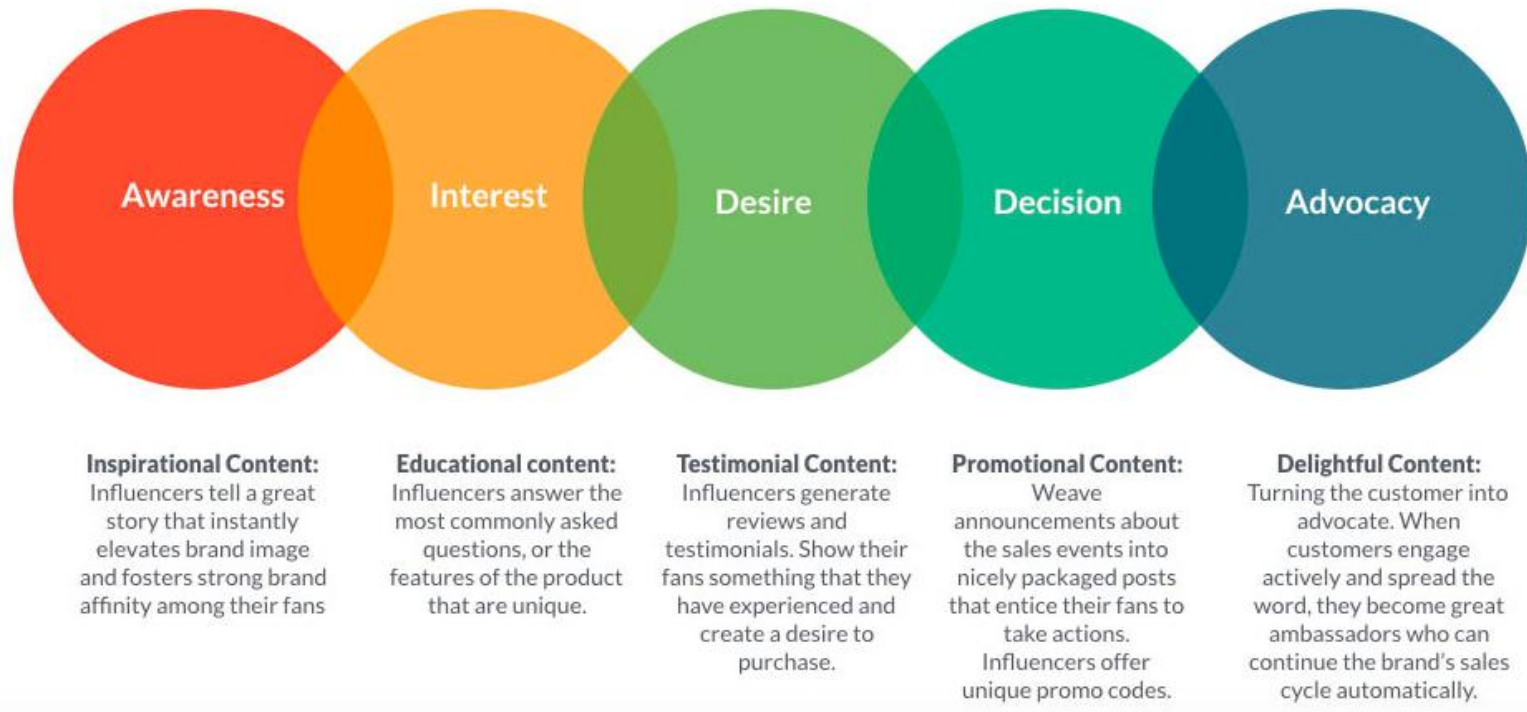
Awareness

Interest

Desire

Decision

Advocacy

Inspirational Content: Influencers tell a great story that instantly elevates brand image and fosters strong brand affinity among their fans

Educational content: Influencers answer the most commonly asked questions, or the features of the product that are unique.

Testimonial Content: Influencers generate reviews and testimonials. Show their fans something that they have experienced and create a desire to purchase.

Promotional Content: Weave announcements about the sales events into nicely packaged posts that entice their fans to take actions. Influencers offer unique promo codes.

Delightful Content: Turning the customer into advocate. When customers engage actively and spread the word, they become great ambassadors who can continue the brand's sales cycle automatically.